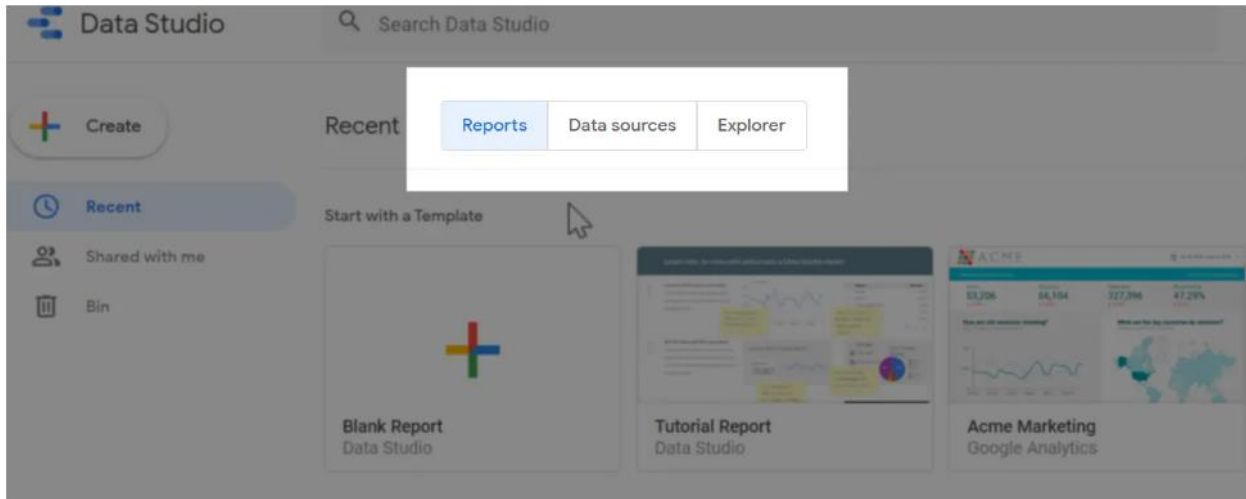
Data Studio

Search Data Studio

Create

Recent

Shared with me

Bin

Recent

Reports

Data sources

Explorer

Start with a Template

ACME

53,206

66,104

327,396

47.29%

Blank Report
Data Studio

Tutorial Report
Data Studio

Acme Marketing
Google Analytics